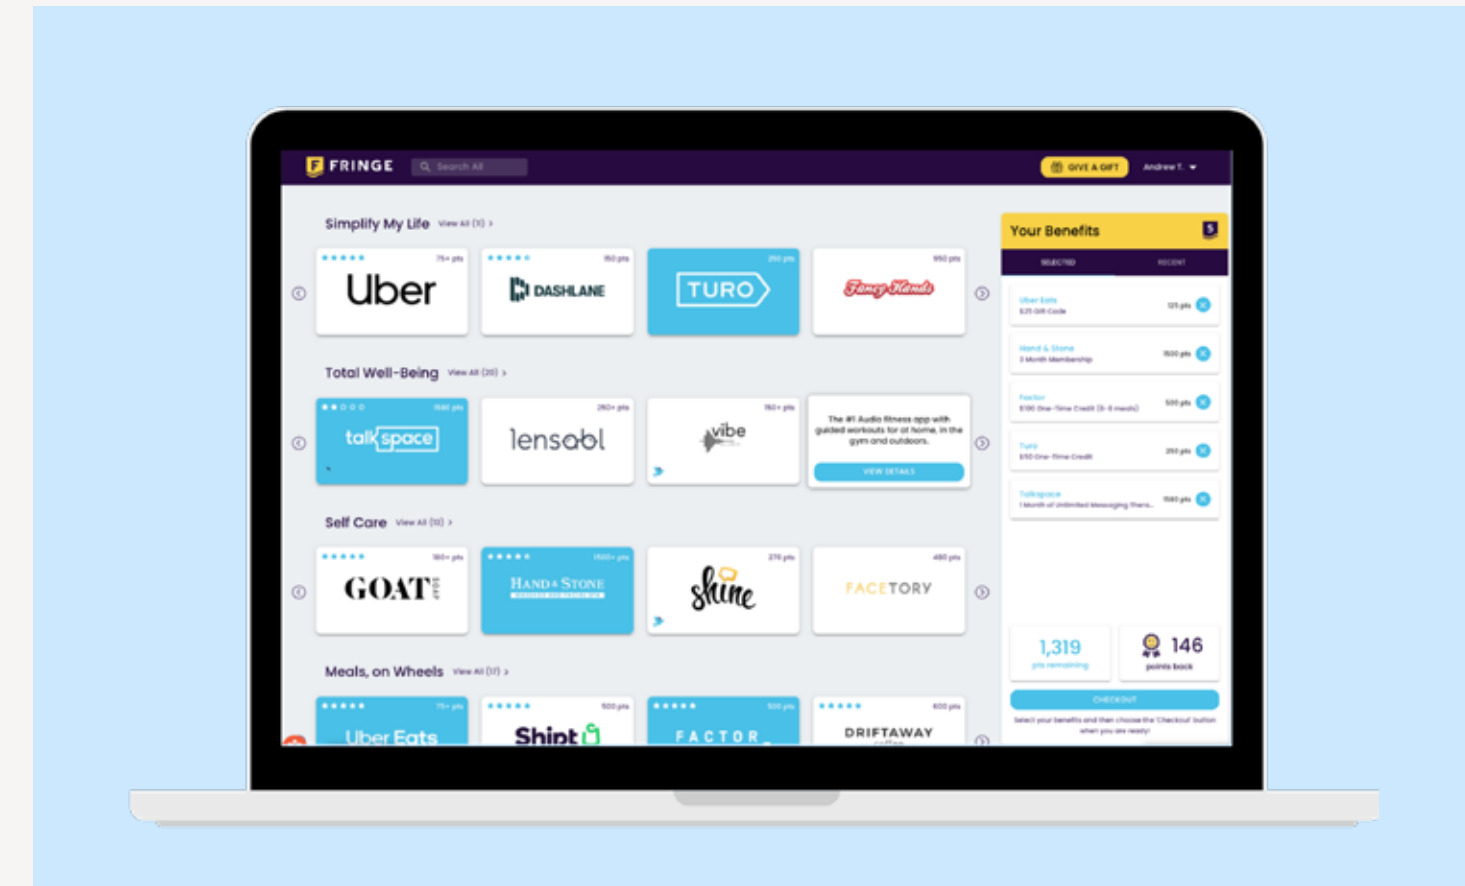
FRINGE Search All

GIVE A GIFT Andrew T.

Simplify My Life View All (11) >

75+ pts Uber

150 pts DASHLANE

250 pts TURO

950 pts Fancy Hands

Total Well-Being View All (20) >

1580 pts talkspace

250+ pts lensabl

150+ pts vibe

The #1 Audio fitness app with guided workouts for at home, in the gym and outdoors.

VIEW DETAILS

Self Care View All (10) >

180+ pts GOAT SOAP

1500+ pts HAND & STONE

270 pts shine

480 pts FACETORY

Meals, on Wheels View All (17) >

75+ pts Uber Eats

500 pts Shipt

500 pts FACTOR

600 pts DRIFTAWAY coffee

Your Benefits 5

SELECTED RECENT

Uber Eats $25 Gift Code 125 pts

Hand & Stone 3 Month Membership 1500 pts

Factor $100 One-Time Credit (8-6 meals) 500 pts

Turo $50 One-Time Credit 250 pts

Talkspace 1 Month of Unlimited Messaging Thera... 1580 pts

1,319 pts remaining

146 points back

CHECKOUT

Select your benefits and then choose the 'Checkout' button when you are ready!